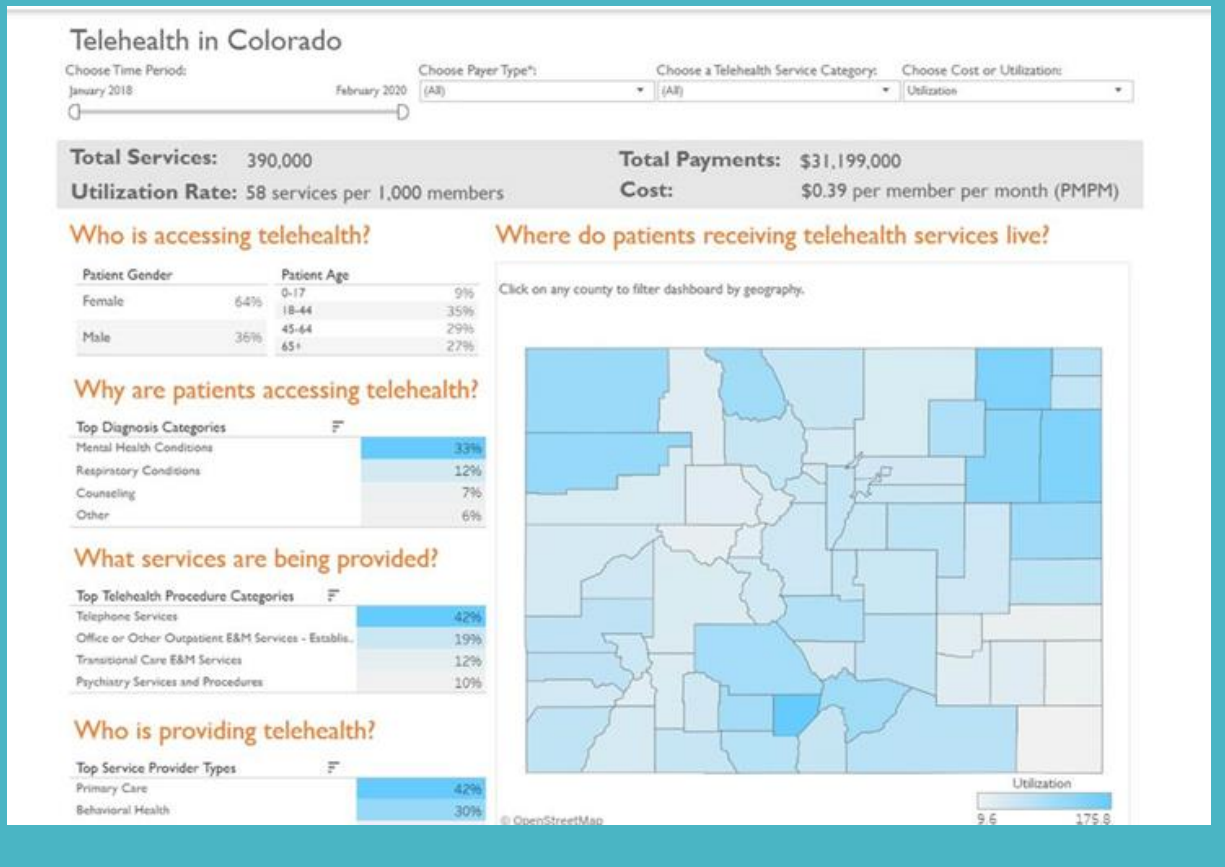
Telehealth in Colorado

Choose Time Period:
January 2018
February 2020

Choose Payer Type*:
(All)

Choose a Telehealth Service Category:
(All)

Choose Cost or Utilization:
Utilization

Total Services: 390,000
Utilization Rate: 58 services per 1,000 members

Total Payments: $31,199,000
Cost: $0.39 per member per month (PMPM)

Who is accessing telehealth?

| Patient Gender | |
|---|---|
| Female | 64% |
| Male | 36% |

| Patient Age | |
|---|---|
| 0-17 | 9% |
| 18-44 | 35% |
| 45-64 | 29% |
| 65+ | 27% |

Why are patients accessing telehealth?

| Top Diagnosis Categories | |
|---|---|
| Mental Health Conditions | 33% |
| Respiratory Conditions | 12% |
| Counseling | 7% |
| Other | 6% |

What services are being provided?

| Top Telehealth Procedure Categories | |
|---|---|
| Telephone Services | 42% |
| Office or Other Outpatient E&M Services - Establis.. | 19% |
| Transitional Care E&M Services | 12% |
| Psychiatry Services and Procedures | 10% |

Who is providing telehealth?

| Top Service Provider Types | |
|---|---|
| Primary Care | 42% |
| Behavioral Health | 30% |

Where do patients receiving telehealth services live?

Click on any county to filter dashboard by geography.

Utilization
9.6
175.8

© OpenStreetMap